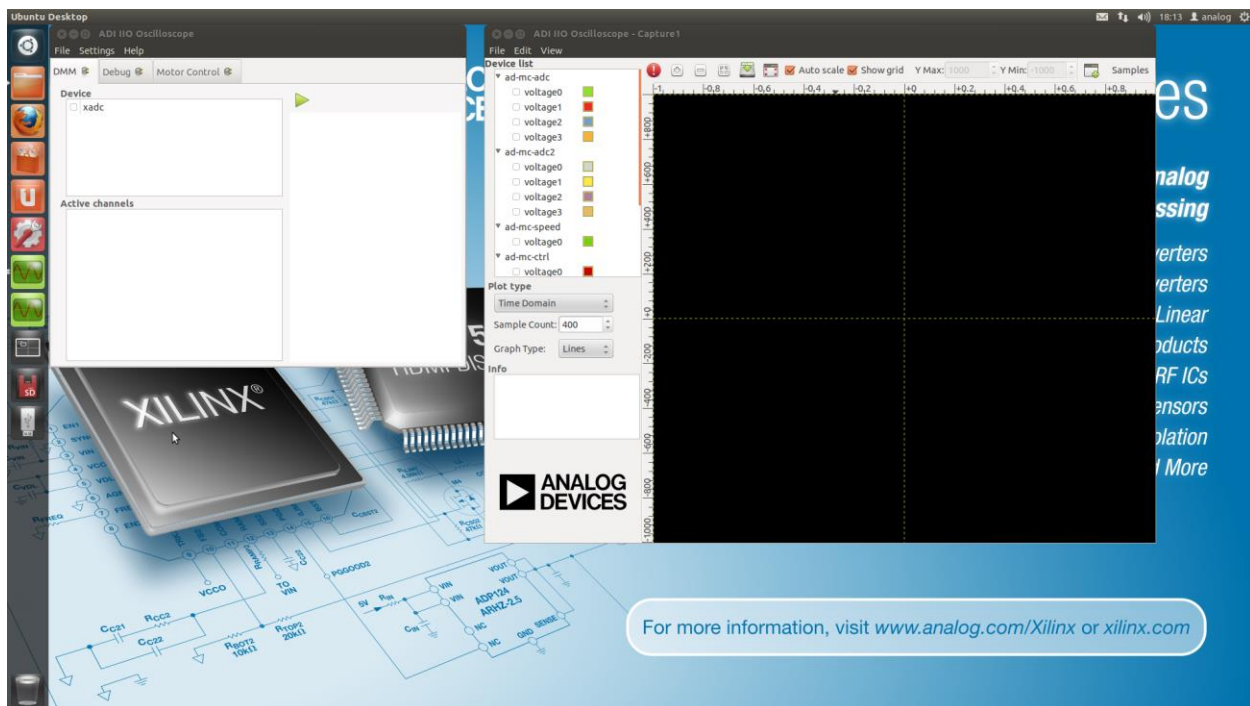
Ubuntu Desktop

18:13 analog

ADI IIO Oscilloscope
File Settings Help
DMM Debug Motor Control

Device
xadc

Active channels

ADI IIO Oscilloscope - Capture1
File Edit View
Device list
▾ ad-mc-adc
voltage0
voltage1
voltage2
voltage3
▾ ad-mc-adc2
voltage0
voltage1
voltage2
voltage3
▾ ad-mc-speed
voltage0
▾ ad-mc-ctrl
voltage0

Plot type
Time Domain
Sample Count: 400
Graph Type: Lines
Info

ANALOG DEVICES

Auto scale Show grid Y Max: 1000 Y Min: -1000 Samples

-1 -0.8 -0.6 -0.4 -0.2 +0 +0.2 +0.4 +0.6 +0.8

+800 +600 +400 +200 +0 -200 -400 -600 -800 -1000

es

nalog
ssing
verters
verters
Linear
oducts
RF ICs
ensors
olation
l More

XILINX®

VCCO
TO VIN
PGOOD2
5V
RIN
VIN
VOUT
ADP124 ARHZ-2.5
NC
GND
SENSE
CIN
CC21
RCC2
CC22
RBOT2 10kΩ
RTOP2 20kΩ

For more information, visit www.analog.com/Xilinx or xilinx.com